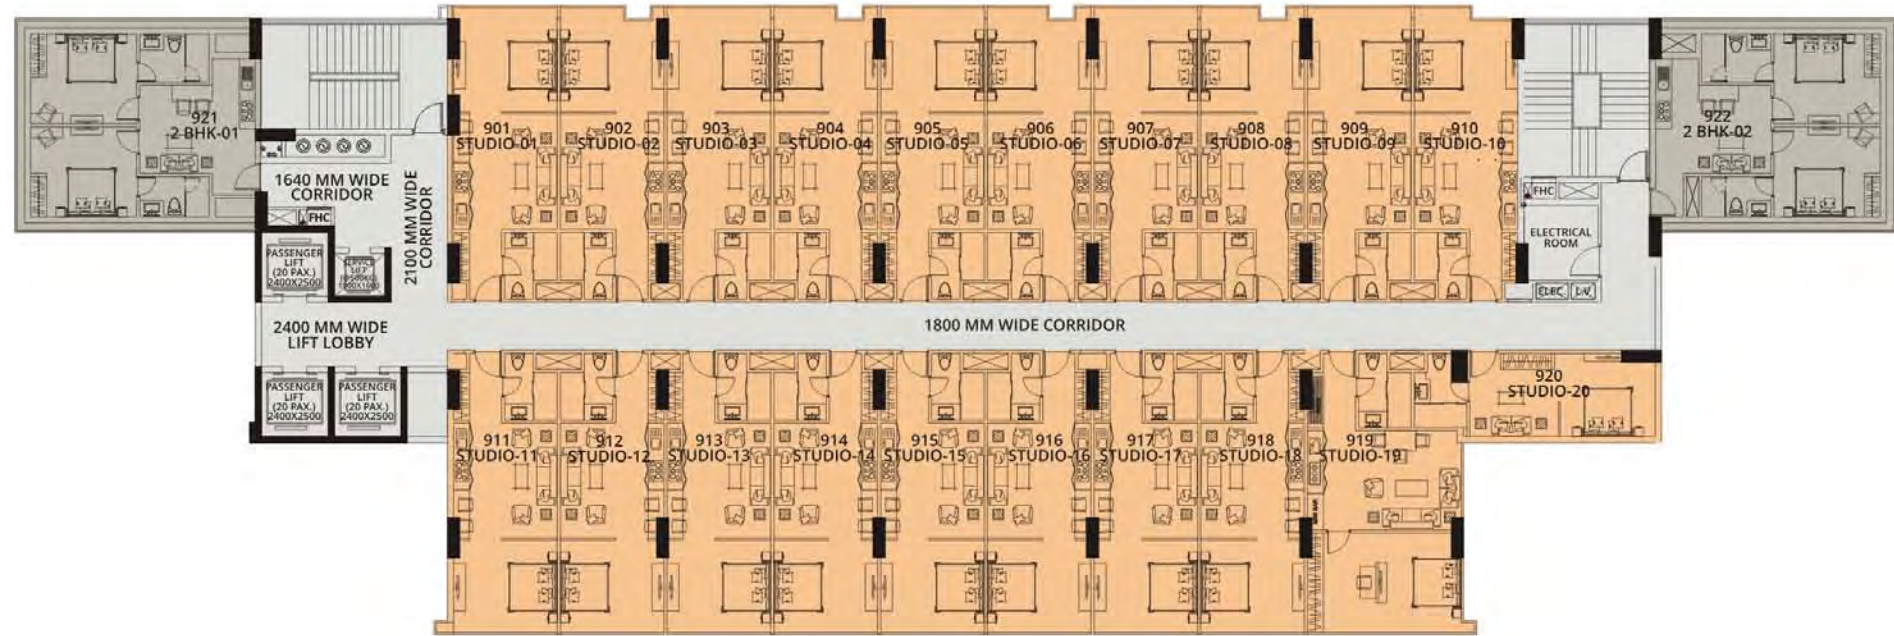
921
2 BHK-01

901
STUDIO-01

902
STUDIO-02

903
STUDIO-03

904
STUDIO-04

905
STUDIO-05

906
STUDIO-06

907
STUDIO-07

908
STUDIO-08

909
STUDIO-09

910
STUDIO-10

922
2 BHK-02

1640 MM WIDE CORRIDOR

2100 MM WIDE CORRIDOR

FHC

PASSENGER LIFT (20 PAX.) 2400X2500

SERVICE LIFT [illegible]

FHC

ELECTRICAL ROOM

ELEC

L-V

2400 MM WIDE LIFT LOBBY

1800 MM WIDE CORRIDOR

PASSENGER LIFT (20 PAX.) 2400X2500

PASSENGER LIFT (20 PAX.) 2400X2500

920
STUDIO-20

911
STUDIO-11

912
STUDIO-12

913
STUDIO-13

914
STUDIO-14

915
STUDIO-15

916
STUDIO-16

917
STUDIO-17

918
STUDIO-18

919
STUDIO-19